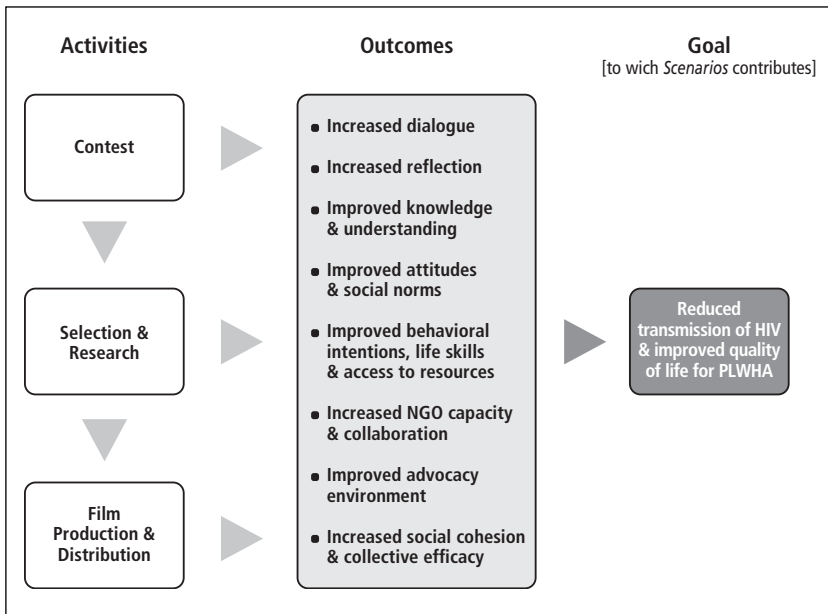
Activities

Outcomes

Goal
[to wich *Scenarios* contributes]

Contest

Selection & Research

Film Production & Distribution

- Increased dialogue
- Increased reflection
- Improved knowledge & understanding
- Improved attitudes & social norms
- Improved behavioral intentions, life skills & access to resources
- Increased NGO capacity & collaboration
- Improved advocacy environment
- Increased social cohesion & collective efficacy

Reduced transmission of HIV & improved quality of life for PLWHA